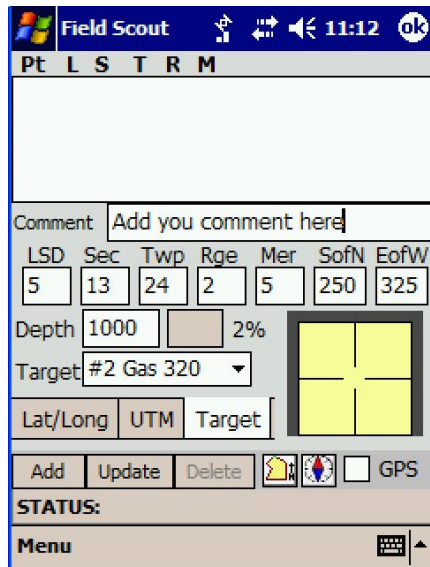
Field Scout 11:12 ok

Pt L S T R M

Comment Add you comment here

| LSD | Sec | Twp | Rge | Mer | SofN | EofW |
|---|---|---|---|---|---|---|
| 5 | 13 | 24 | 2 | 5 | 250 | 325 |

Depth 1000 2%

Target #2 Gas 320

Lat/Long UTM Target

Add Update Delete GPS

STATUS:

Menu